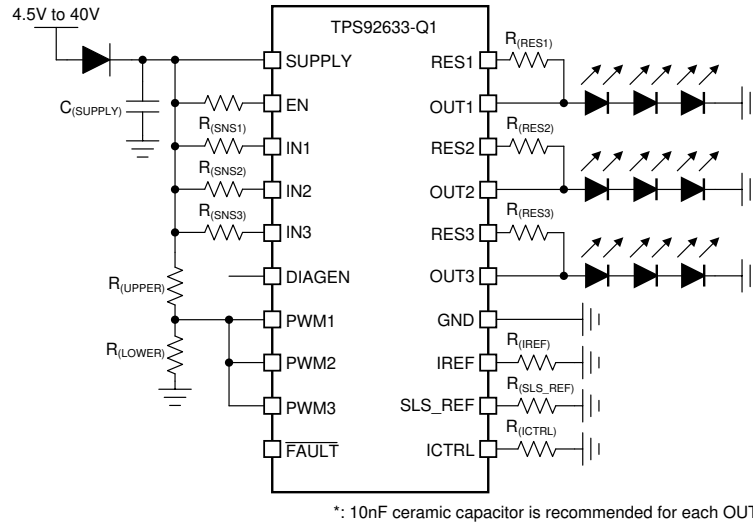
4.5V to 40V

TPS92633-Q1

SUPPLY

$C_{(SUPPLY)}$

EN

$R_{(SNS1)}$

IN1

$R_{(SNS2)}$

IN2

$R_{(SNS3)}$

IN3

$R_{(UPPER)}$

DIAGEN

PWM1

$R_{(LOWER)}$

PWM2

PWM3

$\overline{FAULT}$

RES1

$R_{(RES1)}$

OUT1

RES2

$R_{(RES2)}$

OUT2

RES3

$R_{(RES3)}$

OUT3

GND

IREF

$R_{(IREF)}$

SLS_REF

$R_{(SLS\_REF)}$

ICTRL

$R_{(ICTRL)}$

*: 10nF ceramic capacitor is recommended for each OUT